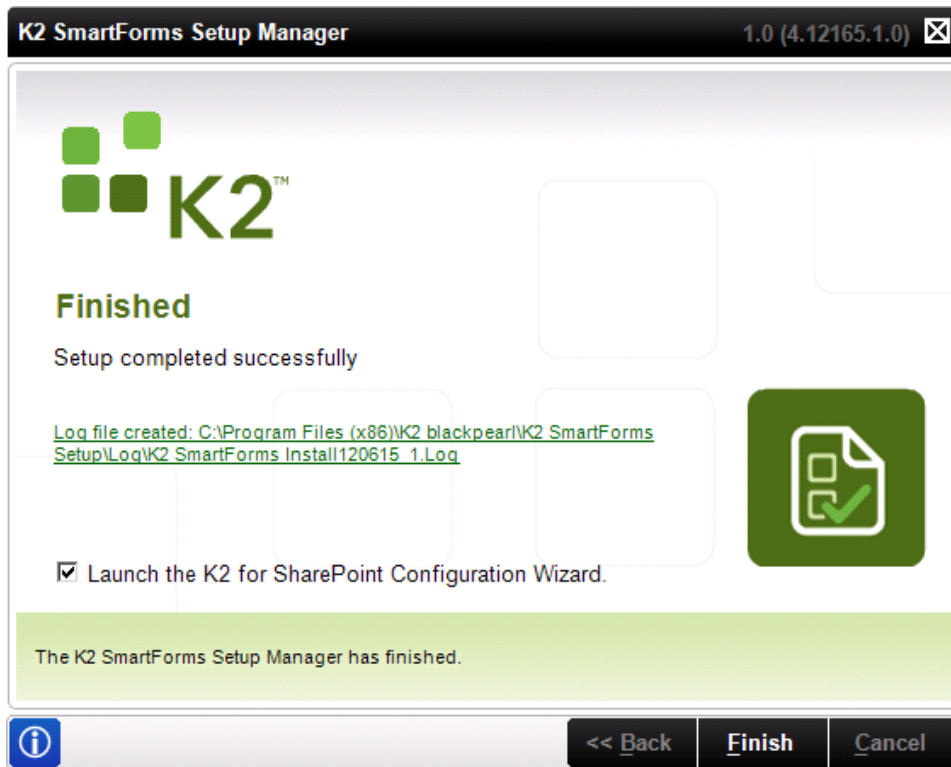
K2 SmartForms Setup Manager

1.0 (4.12165.1.0)

K2™

Finished

Setup completed successfully

Log file created: C:\Program Files (x86)\K2 blackpearl\K2 SmartForms Setup\Log\K2 SmartForms Install120615_1.Log

Launch the K2 for SharePoint Configuration Wizard.

The K2 SmartForms Setup Manager has finished.

<< Back

Finish

Cancel